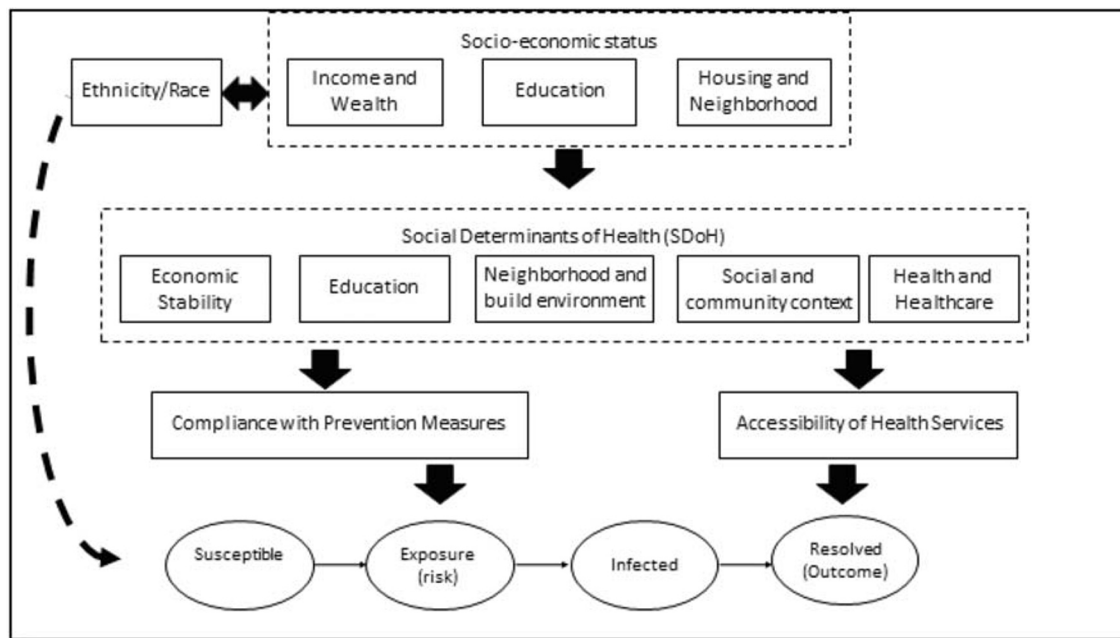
Socio-economic status

Ethnicity/Race

Income and Wealth

Education

Housing and Neighborhood

Social Determinants of Health (SDoH)

Economic Stability

Education

Neighborhood and build environment

Social and community context

Health and Healthcare

Compliance with Prevention Measures

Accessibility of Health Services

Susceptible

Exposure (risk)

Infected

Resolved (Outcome)